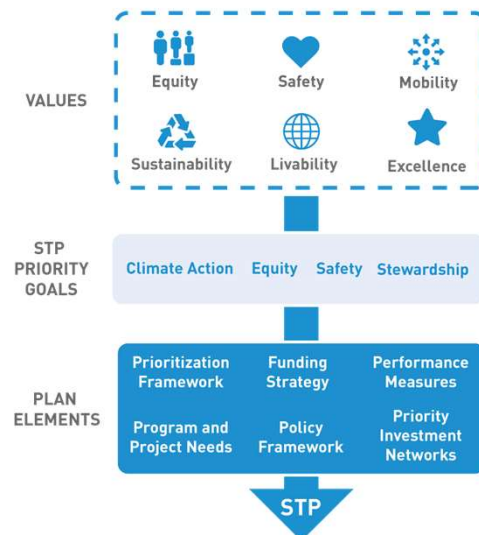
VALUES

Equity
Safety
Mobility
Sustainability
Livability
Excellence

STP PRIORITY GOALS

Climate Action
Equity
Safety
Stewardship

PLAN ELEMENTS

Prioritization Framework
Funding Strategy
Performance Measures
Program and Project Needs
Policy Framework
Priority Investment Networks

STP